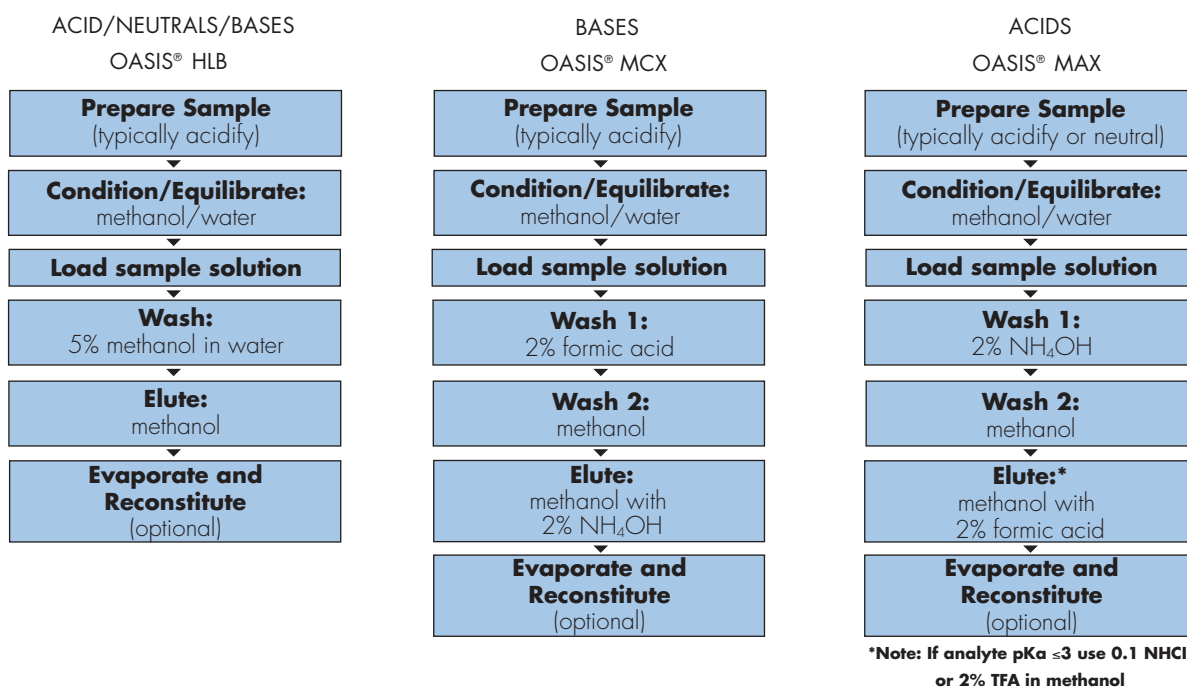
ACID/NEUTRALS/BASES
OASIS® HLB

Prepare Sample
(typically acidify)

Condition/Equilibrate:
methanol/water

Load sample solution

Wash:
5% methanol in water

Elute:
methanol

Evaporate and Reconstitute
(optional)

BASES
OASIS® MCX

Prepare Sample
(typically acidify)

Condition/Equilibrate:
methanol/water

Load sample solution

Wash 1:
2% formic acid

Wash 2:
methanol

Elute:
methanol with 2% $NH_4OH$

Evaporate and Reconstitute
(optional)

ACIDS
OASIS® MAX

Prepare Sample
(typically acidify or neutral)

Condition/Equilibrate:
methanol/water

Load sample solution

Wash 1:
2% $NH_4OH$

Wash 2:
methanol

Elute:*
methanol with 2% formic acid

Evaporate and Reconstitute
(optional)

*Note: If analyte pKa ≤3 use 0.1 NHCl or 2% TFA in methanol